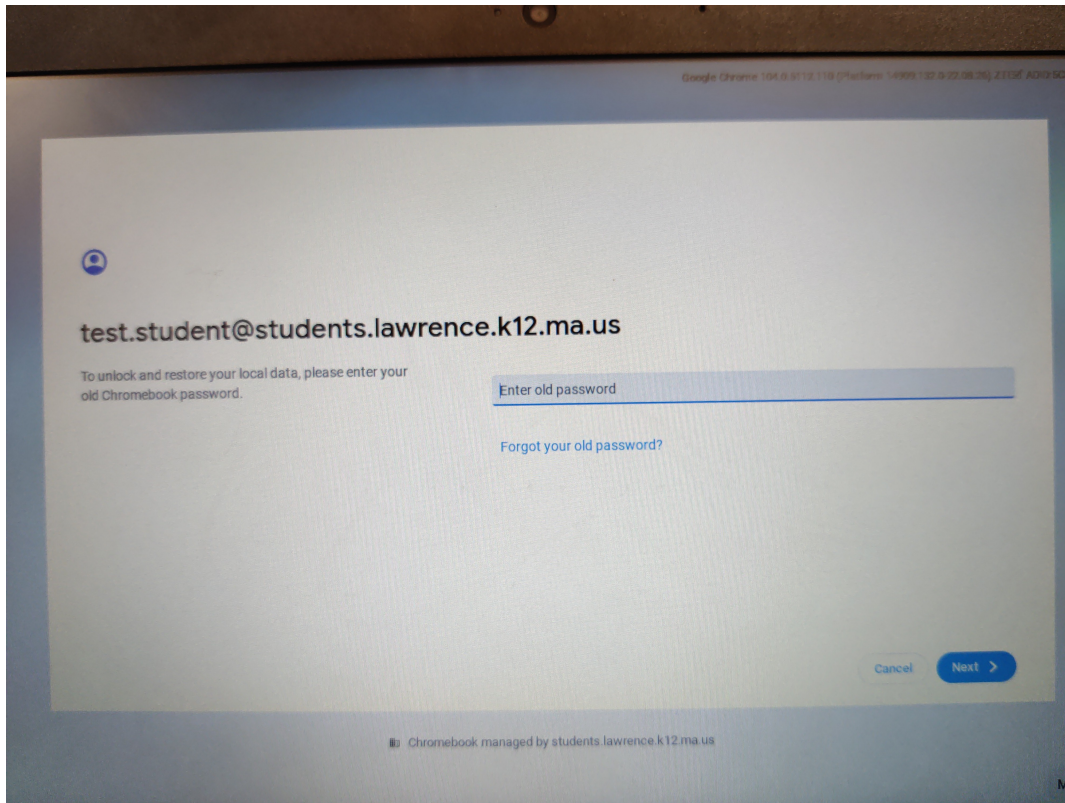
Google Chrome 104.0.5112.110 (Platform 14909.132.0 22.08.25) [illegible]

test.student@students.lawrence.k12.ma.us

To unlock and restore your local data, please enter your old Chromebook password.

Enter old password

Forgot your old password?

Cancel

Next >

Chromebook managed by students.lawrence.k12.ma.us